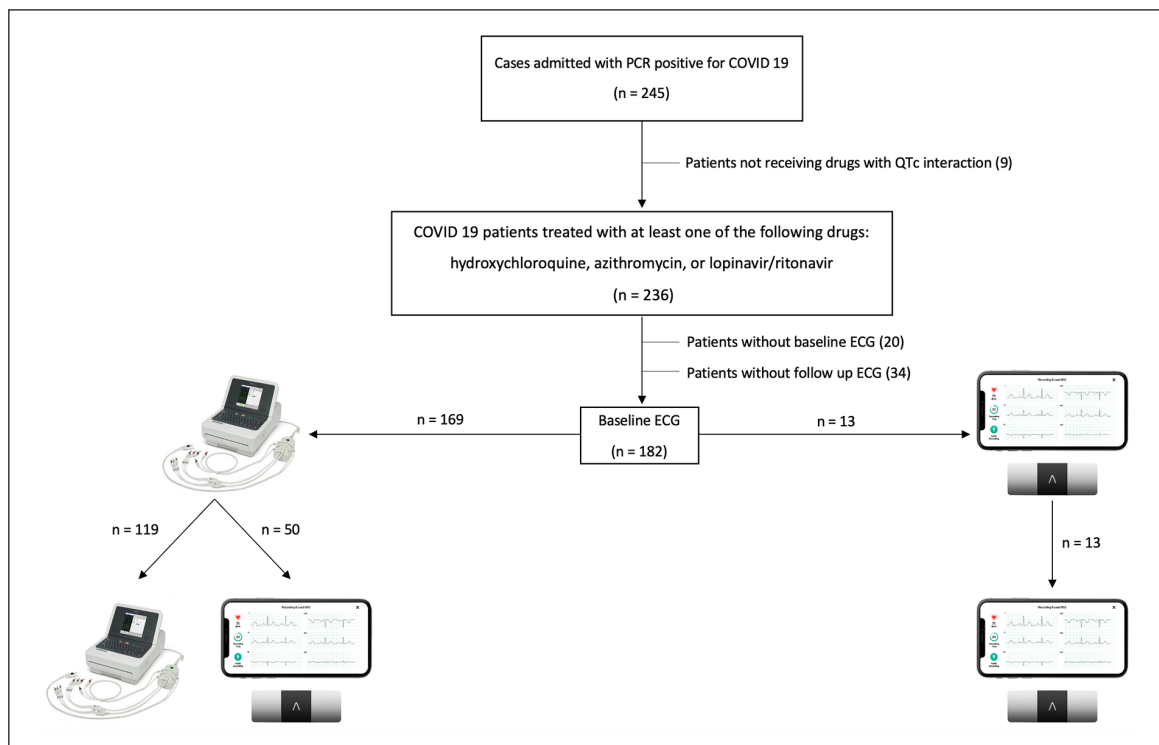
Cases admitted with PCR positive for COVID 19

(n = 245)

Patients not receiving drugs with QTc interaction (9)

COVID 19 patients treated with at least one of the following drugs:

hydroxychloroquine, azithromycin, or lopinavir/ritonavir

(n = 236)

Patients without baseline ECG (20)

Patients without follow up ECG (34)

n = 169

Baseline ECG

(n = 182)

n = 13

n = 119

n = 50

n = 13